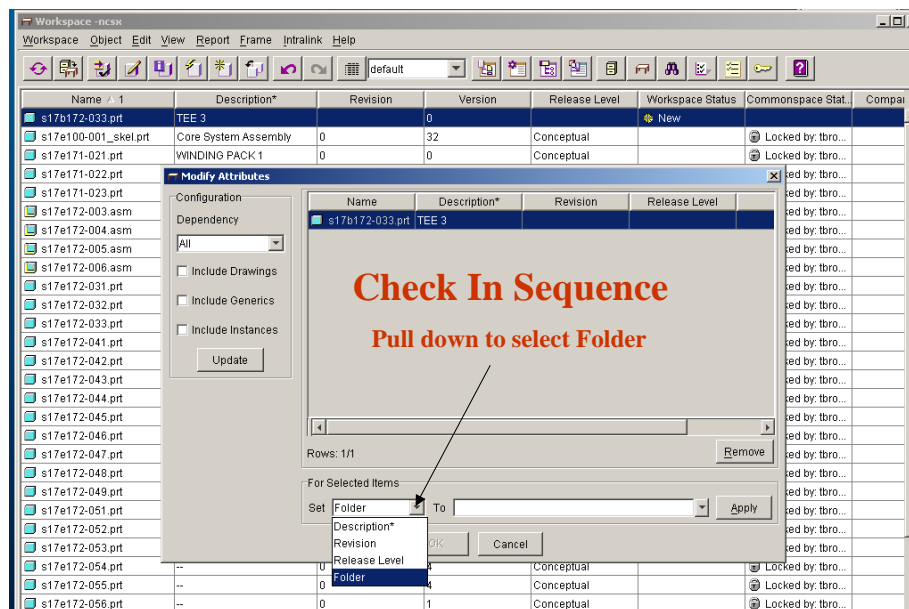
Workspace -ncsx

Workspace Object Edit View Report Frame Intralink Help

default

| Name / 1 | Description* | Revision | Version | Release Level | Workspace Status | Commonspace Stat... | Compar |
|---|---|---|---|---|---|---|---|
| s17b172-033.prt | TEE 3 | | 0 | | New | | |
| s17e100-001_skel.prt | Core System Assembly | 0 | 32 | Conceptual | | Locked by: tbro... | |
| s17e171-021.prt | WINDING PACK 1 | 0 | 0 | Conceptual | | Locked by: tbro... | |
| s17e171-022.prt | | | | | | ked by: tbro... | |
| s17e171-023.prt | | | | | | ked by: tbro... | |
| s17e172-003.asm | | | | | | ked by: tbro... | |
| s17e172-004.asm | | | | | | ked by: tbro... | |
| s17e172-005.asm | | | | | | ked by: tbro... | |
| s17e172-006.asm | | | | | | ked by: tbro... | |
| s17e172-031.prt | | | | | | ked by: tbro... | |
| s17e172-032.prt | | | | | | ked by: tbro... | |
| s17e172-033.prt | | | | | | ked by: tbro... | |
| s17e172-041.prt | | | | | | ked by: tbro... | |
| s17e172-042.prt | | | | | | ked by: tbro... | |
| s17e172-043.prt | | | | | | ked by: tbro... | |
| s17e172-044.prt | | | | | | ked by: tbro... | |
| s17e172-045.prt | | | | | | ked by: tbro... | |
| s17e172-046.prt | | | | | | ked by: tbro... | |
| s17e172-047.prt | | | | | | ked by: tbro... | |
| s17e172-048.prt | | | | | | ked by: tbro... | |
| s17e172-049.prt | | | | | | ked by: tbro... | |
| s17e172-051.prt | | | | | | ked by: tbro... | |
| s17e172-052.prt | | | | | | ked by: tbro... | |
| s17e172-053.prt | | | | | | ked by: tbro... | |
| s17e172-054.prt | -- | 0 | 4 | Conceptual | | Locked by: tbro... | |
| s17e172-055.prt | -- | 0 | 4 | Conceptual | | Locked by: tbro... | |
| s17e172-056.prt | -- | 0 | 1 | Conceptual | | Locked by: tbro... | |

Modify Attributes

Configuration
Dependency
All
Include Drawings
Include Generics
Include Instances
Update

| Name | Description* | Revision | Release Level |
|---|---|---|---|
| s17b172-033.prt | TEE 3 | | |

Check In Sequence

Pull down to select Folder

Rows: 1/1
Remove

For Selected Items
Set Folder To
Apply
Description*
Revision
Release Level
Folder
OK Cancel